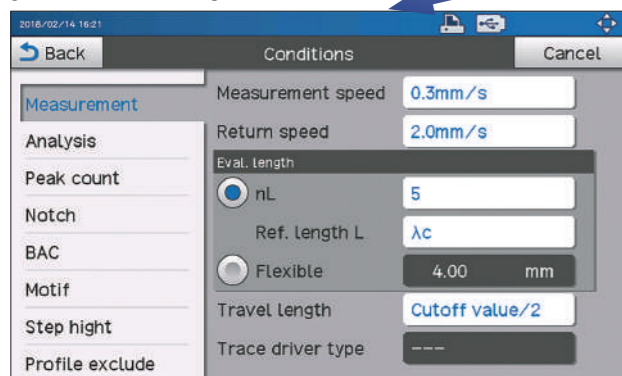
2016/02/14 16:21

Back
Conditions
Cancel

Measurement
Analysis
Peak count
Notch
BAC
Motif
Step hight
Profile exclude

Measurement speed 0.3mm/s
Return speed 2.0mm/s
Eval. length
nL 5
Ref. length L λc
Flexible 4.00 mm
Travel length Cutoff value/2
Trace driver type ---